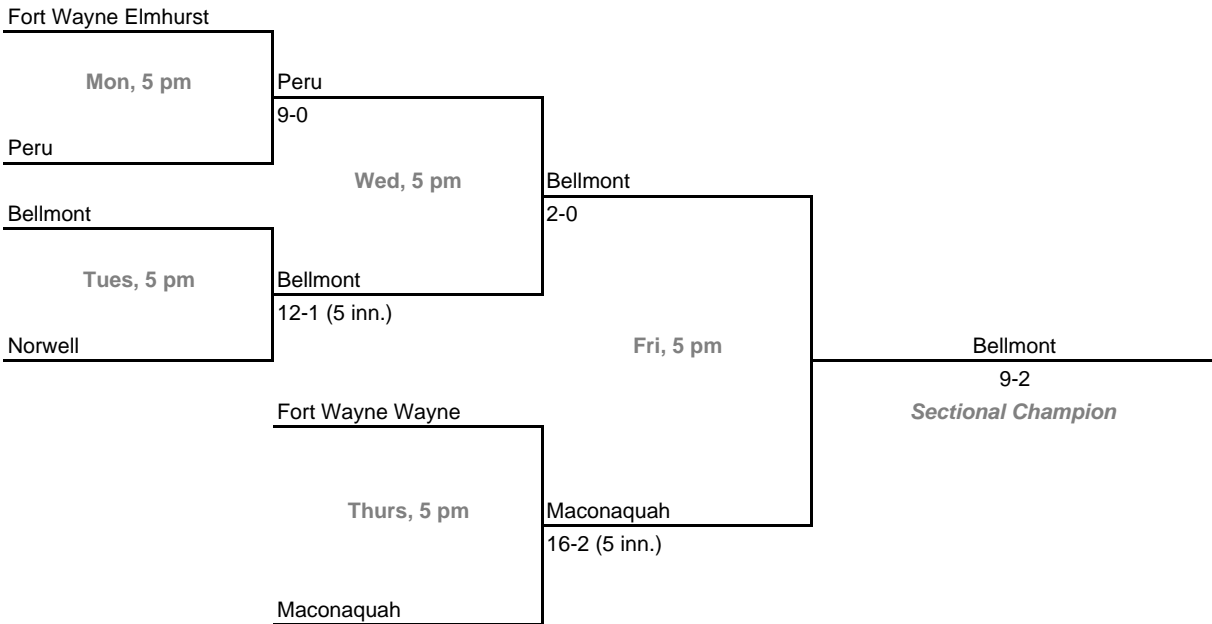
Fort Wayne Elmhurst

Mon, 5 pm

Peru

Peru
9-0

Wed, 5 pm

Bellmont

Tues, 5 pm

Norwell

Bellmont
12-1 (5 inn.)

Bellmont
2-0

Fri, 5 pm

Fort Wayne Wayne

Thurs, 5 pm

Maconaquah

Maconaquah
16-2 (5 inn.)

Bellmont
9-2
Sectional Champion